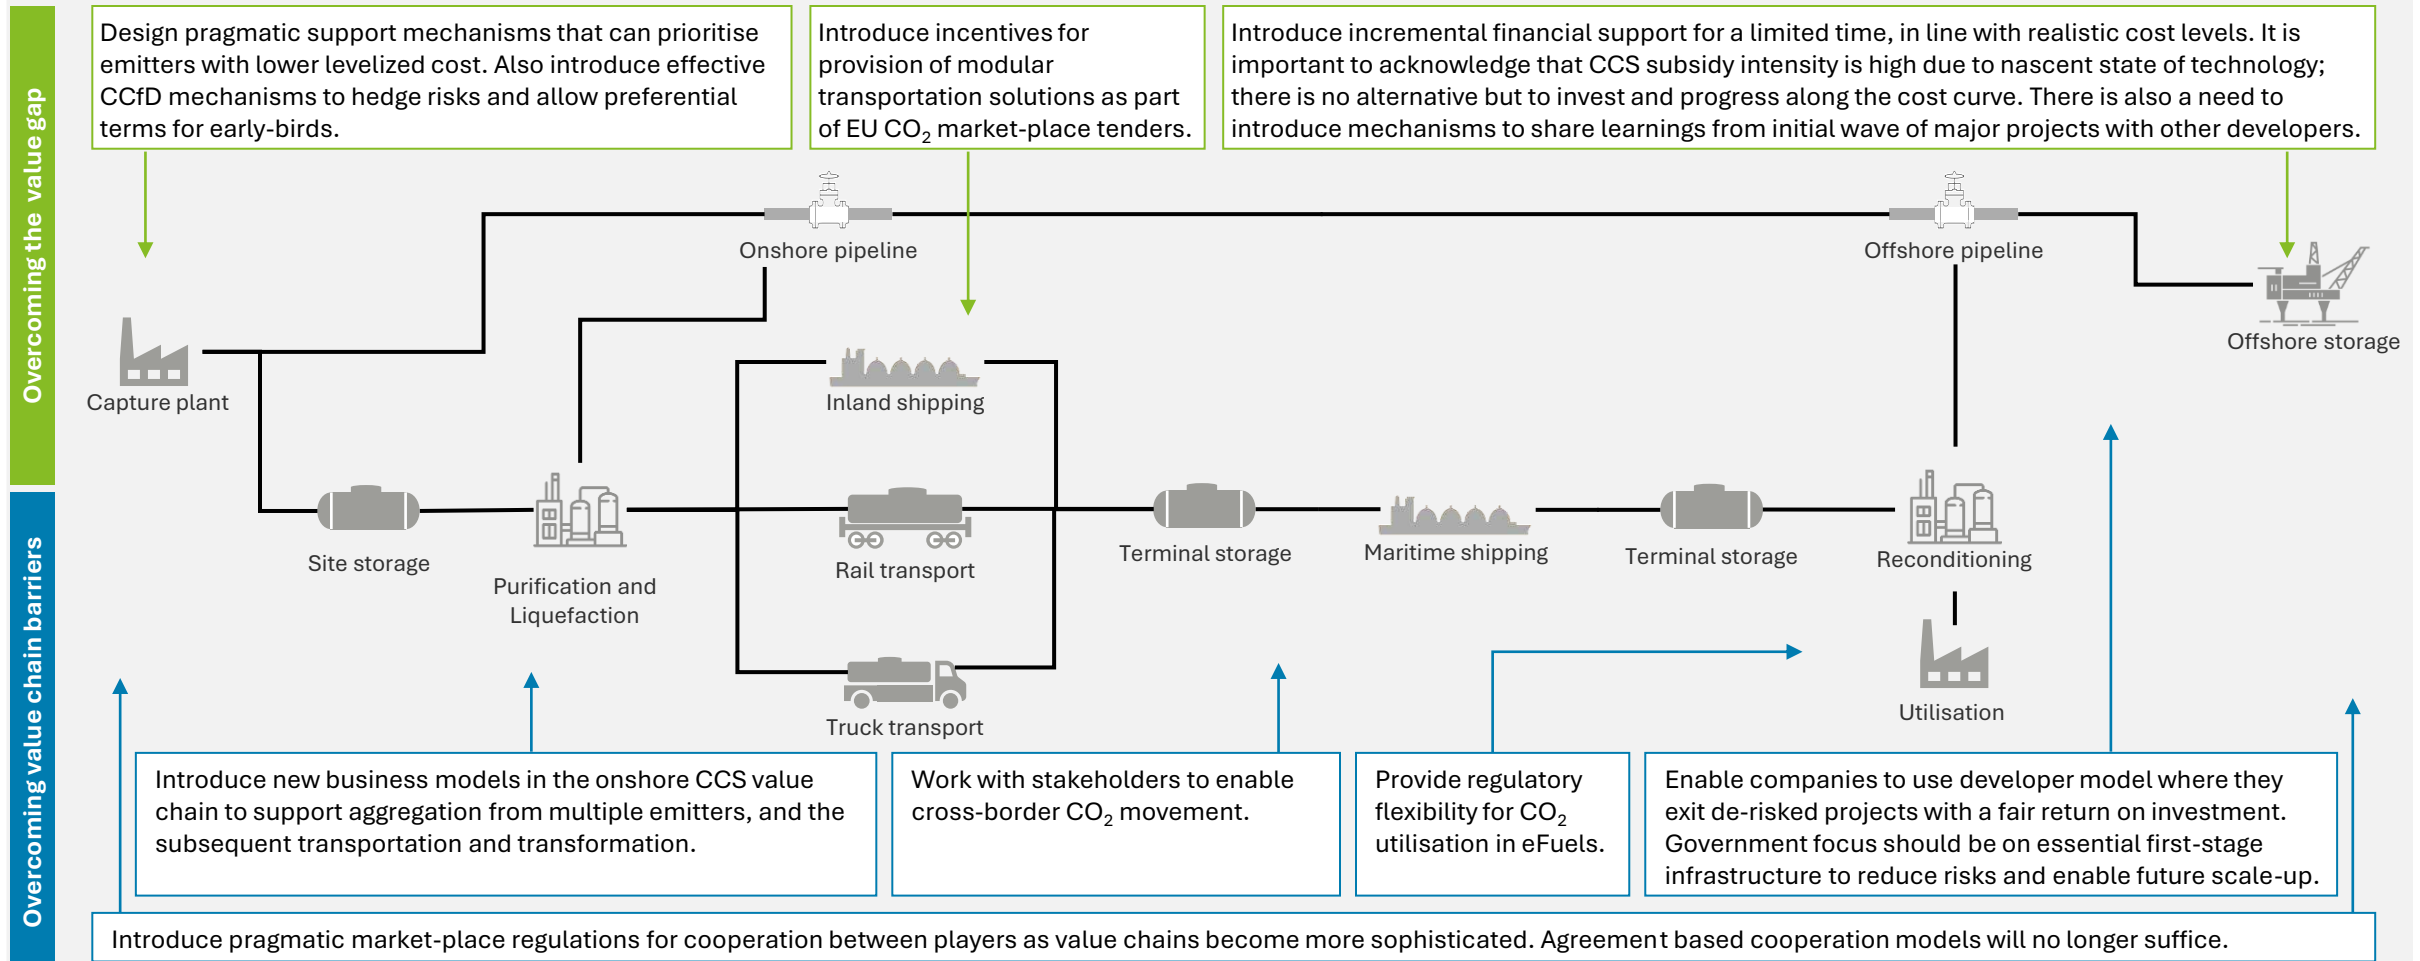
Overcoming the value gap

Design pragmatic support mechanisms that can prioritise emitters with lower levelized cost. Also introduce effective CCfD mechanisms to hedge risks and allow preferential terms for early-birds.

Introduce incentives for provision of modular transportation solutions as part of EU $CO_2$ market-place tenders.

Introduce incremental financial support for a limited time, in line with realistic cost levels. It is important to acknowledge that CCS subsidy intensity is high due to nascent state of technology; there is no alternative but to invest and progress along the cost curve. There is also a need to introduce mechanisms to share learnings from initial wave of major projects with other developers.

Onshore pipeline

Offshore pipeline

Offshore storage

Capture plant

Inland shipping

Site storage

Purification and Liquefaction

Rail transport

Terminal storage

Maritime shipping

Terminal storage

Reconditioning

Truck transport

Utilisation

Overcoming value chain barriers

Introduce new business models in the onshore CCS value chain to support aggregation from multiple emitters, and the subsequent transportation and transformation.

Work with stakeholders to enable cross-border $CO_2$ movement.

Provide regulatory flexibility for $CO_2$ utilisation in eFuels.

Enable companies to use developer model where they exit de-risked projects with a fair return on investment. Government focus should be on essential first-stage infrastructure to reduce risks and enable future scale-up.

Introduce pragmatic market-place regulations for cooperation between players as value chains become more sophisticated. Agreement based cooperation models will no longer suffice.